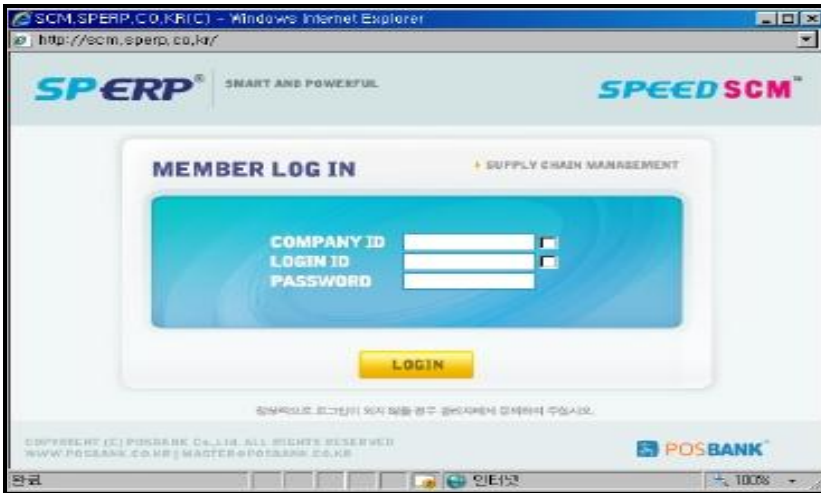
SCM.SPERP.CO.KR(C) - Windows Internet Explorer
http://scm.sperp.co.kr/

SPERP® SMART AND POWERFUL
SPEEDSCM™

MEMBER LOG IN
SUPPLY CHAIN MANAGEMENT

COMPANY ID
LOGIN ID
PASSWORD

LOGIN

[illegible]

COPYRIGHT (C) POSBANK Co.,Ltd. ALL RIGHTS RESERVED
WWW.POSBANK.CO.KR | MASTER@POSBANK.CO.KR

POSBANK

완료
인터넷
100%